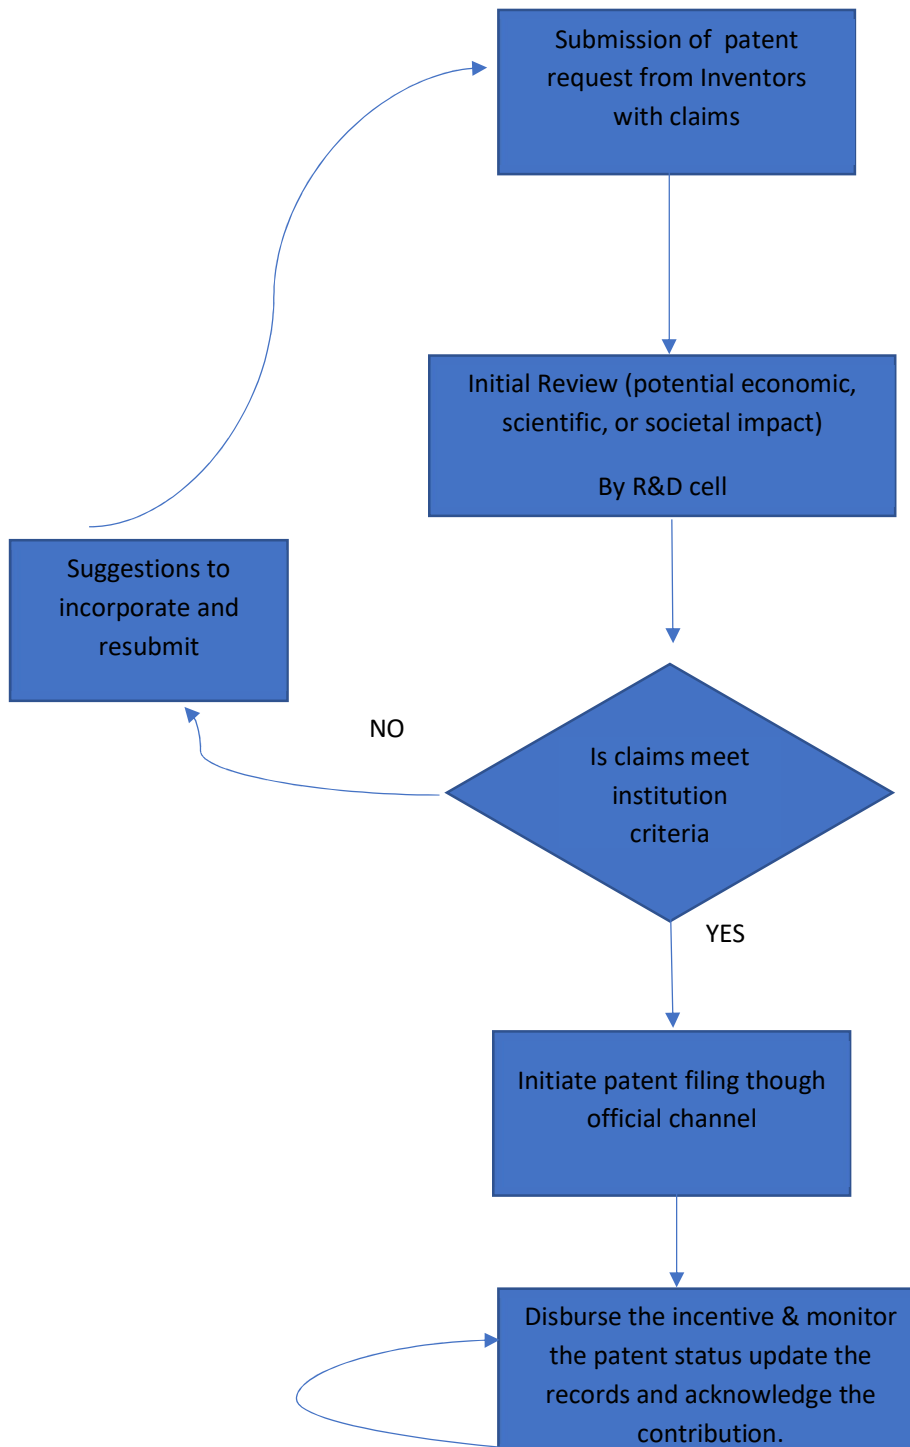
Submission of patent request from Inventors with claims

Initial Review (potential economic, scientific, or societal impact)

By R&D cell

Suggestions to incorporate and resubmit

NO

Is claims meet institution criteria

YES

Initiate patent filing though official channel

Disburse the incentive & monitor the patent status update the records and acknowledge the contribution.